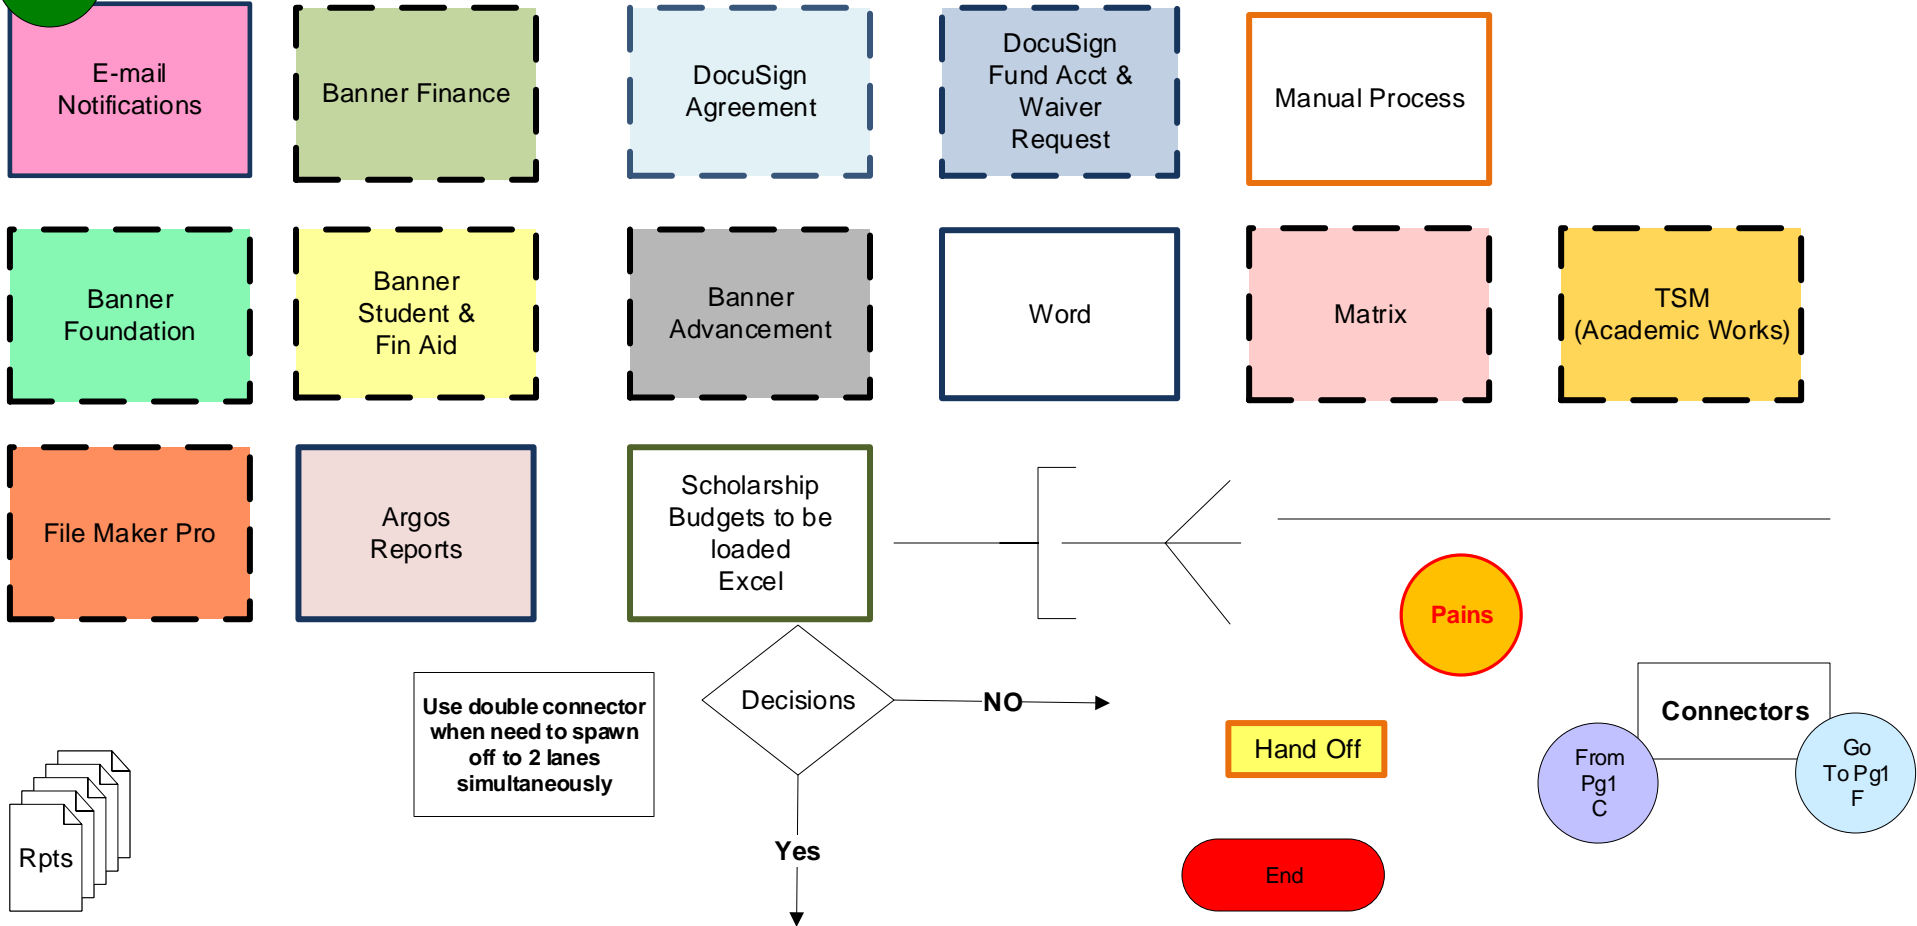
E-mail Notifications

Banner Finance

DocuSign Agreement

DocuSign Fund Acct & Waiver Request

Manual Process

Banner Foundation

Banner Student & Fin Aid

Banner Advancement

Word

Matrix

TSM (Academic Works)

File Maker Pro

Argos Reports

Scholarship Budgets to be loaded Excel

Pains

Use double connector when need to spawn off to 2 lanes simultaneously

Decisions

NO

Yes

Hand Off

Connectors

From Pg1 C

Go To Pg1 F

Rpts

End